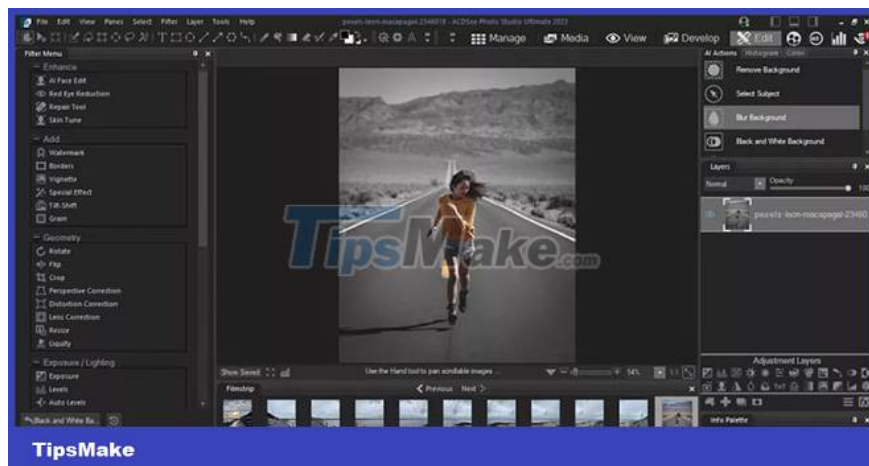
File Edit View Panes Select Filter Layer Tools Help
pexels-leon-macapagal-2346018 - ACDSee Photo Studio Ultimate 2023

Manage Media View Develop Edit

Filter Menu
Enhance
AI Face Edit
Red Eye Reduction
Repair Tool
Skin Tune
Add
Watermark
Borders
Vignette
Special Effect
Tilt-Shift
Grain
Geometry
Rotate
Flip
Crop
Perspective Correction
Distortion Correction
Lens Correction
Resize
Liquify
Exposure / Lighting
Exposure
Levels
Auto Levels

Back and White Ba...

AI Actions Histogram Color
Remove Background
Select Subject
Blur Background
Back and White Background

Layers
Normal Opacity 100
pexels-leon-macapagal-23460

Adjustment Layers

Info Palette

Show Saved
Use the Hand tool to pan scrollable images ...
54%

Filmstrip
Previous Next

TipsMake.com

TipsMake